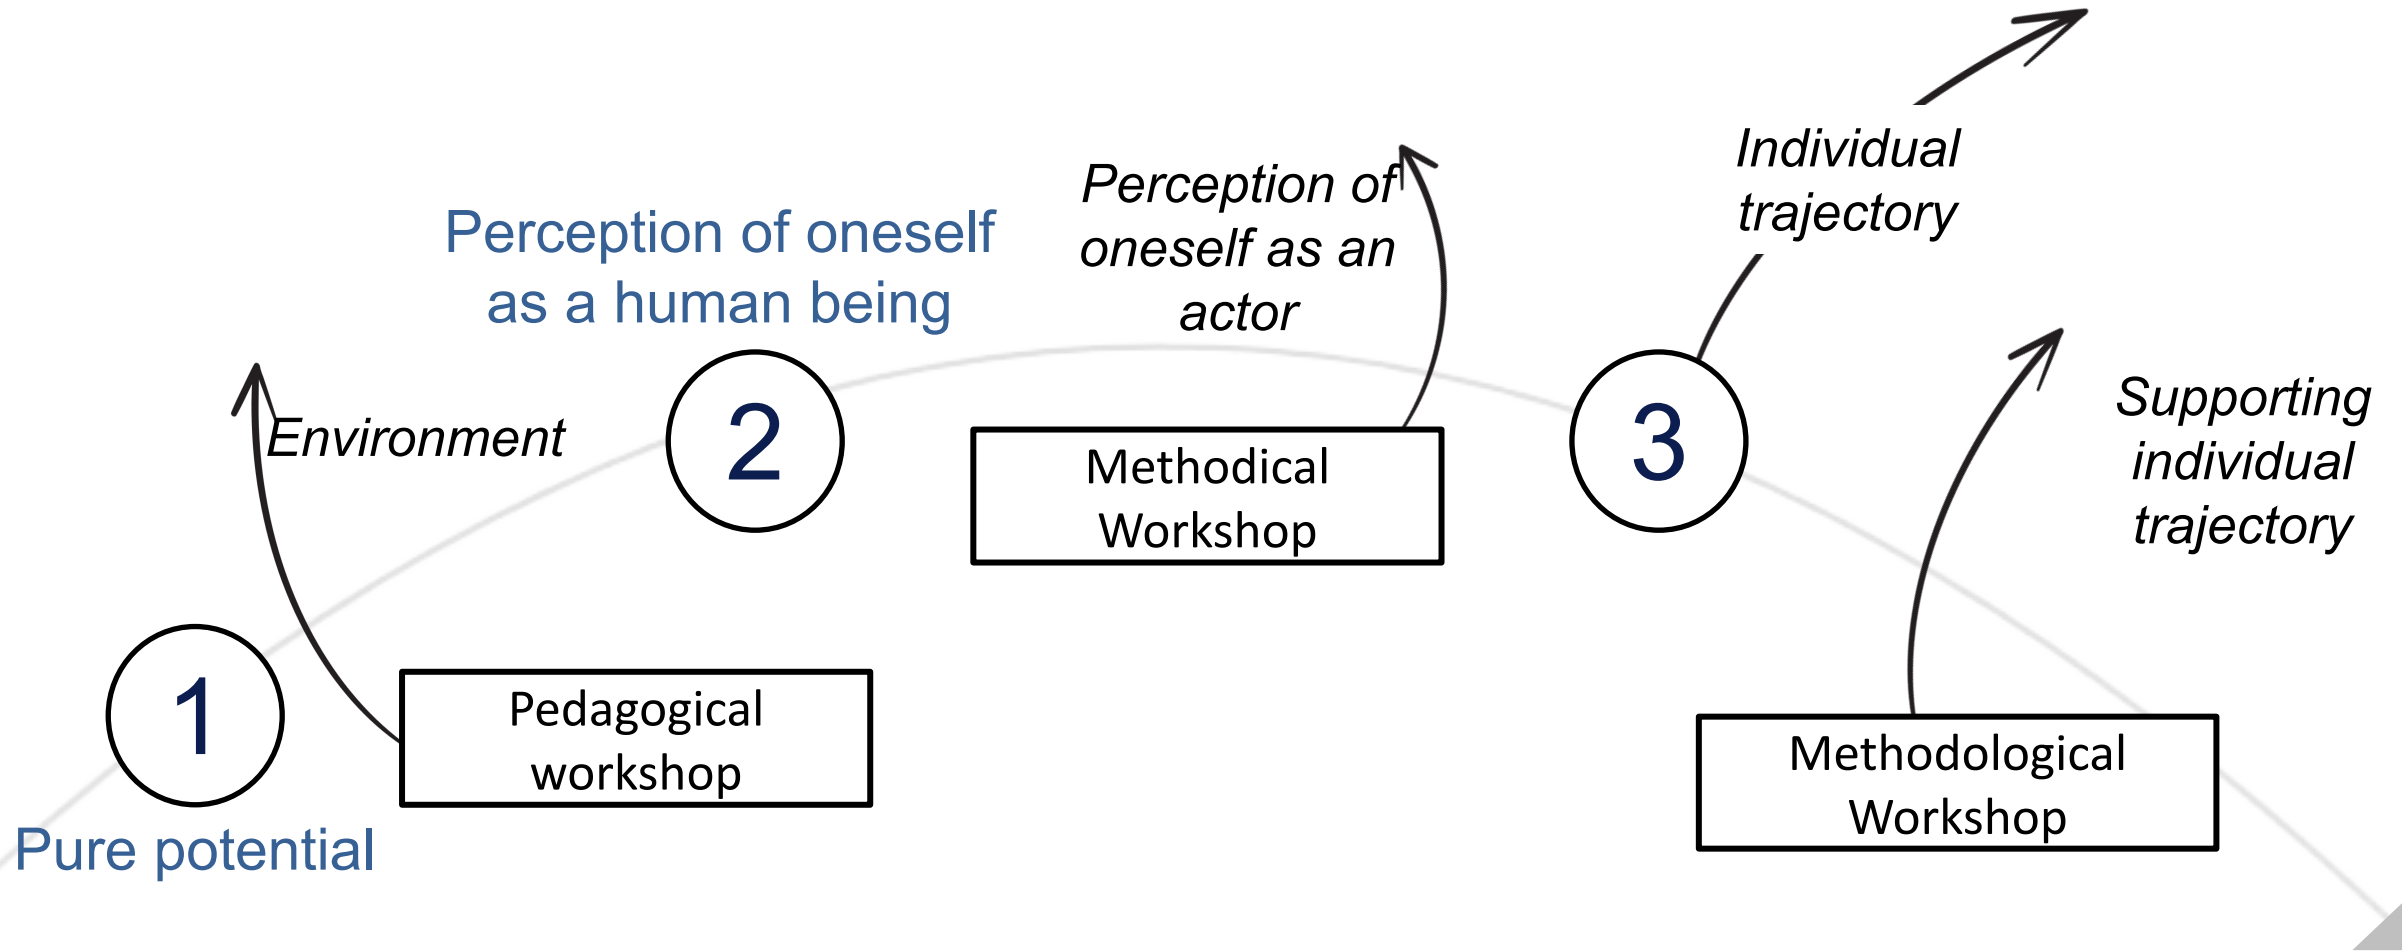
1

Pure potential

Pedagogical workshop

Environment

2

Perception of oneself as a human being

Methodical Workshop

Perception of oneself as an actor

3

Individual trajectory

Methodological Workshop

Supporting individual trajectory